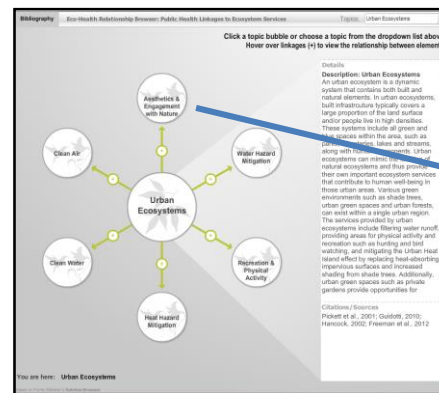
Bibliography Eco-Health Relationship Browser: Public Health Linkages to Ecosystem Services Topics Urban Ecosystems

Click a topic bubble or choose a topic from the dropdown list above. Hover over linkages (+) to view the relationship between elements

Aesthetics & Engagement with Nature

Clean Air

Water Hazard Mitigation

Urban Ecosystems

Clean Water

Recreation & Physical Activity

Heat Hazard Mitigation

Details

Description: Urban Ecosystems

An urban ecosystem is a dynamic system that contains both built and natural elements. In urban ecosystems, built infrastructure typically covers a large proportion of the land surface and/or people live in high densities. These systems include all green and blue spaces within the area, such as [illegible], lakes and streams, along with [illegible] elements. Urban ecosystems can mimic the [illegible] of natural ecosystems and thus provide their own important ecosystem services that contribute to human well-being in those urban areas. Various green environments such as shade trees, urban green spaces and urban forests, can exist within a single urban region. The services provided by urban ecosystems include filtering water runoff, providing areas for physical activity and recreation such as hunting and bird watching, and mitigating the Urban Heat Island effect by replacing heat-absorbing impervious surfaces and increased shading from shade trees. Additionally, urban green spaces such as private gardens provide opportunities for

Citations/Sources

Pickett et al., 2001; Guidotti, 2010; Hancock, 2002; Freeman et al., 2012

You are here: Urban Ecosystems